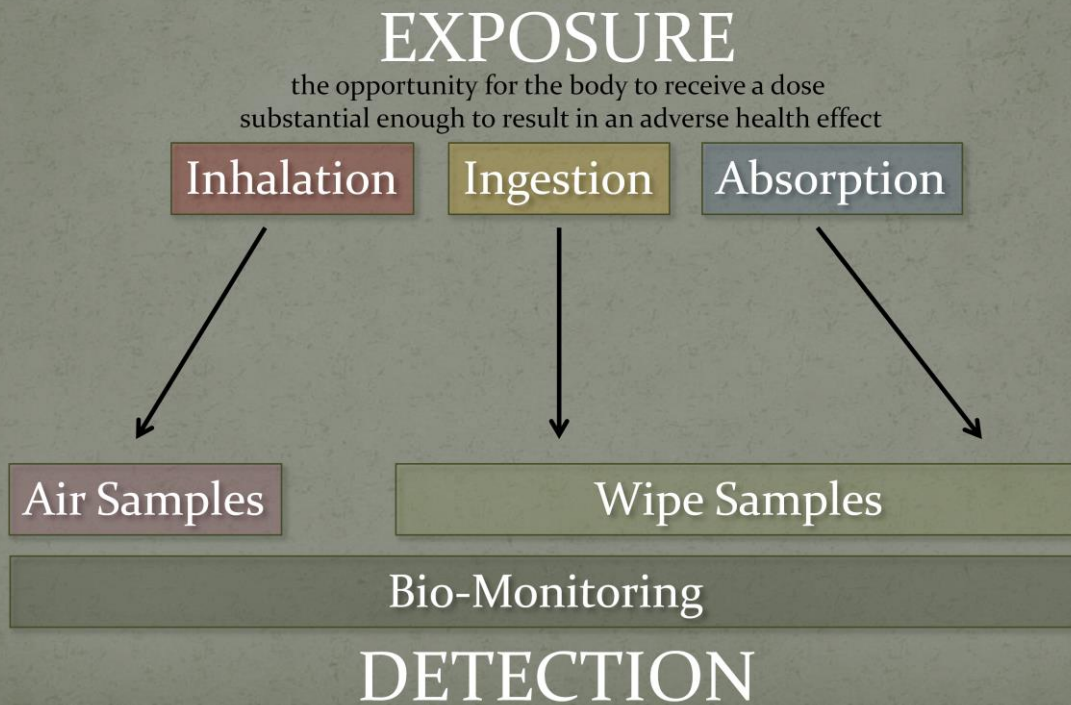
EXPOSURE

the opportunity for the body to receive a dose substantial enough to result in an adverse health effect

Inhalation

Ingestion

Absorption

Air Samples

Wipe Samples

Bio-Monitoring

DETECTION